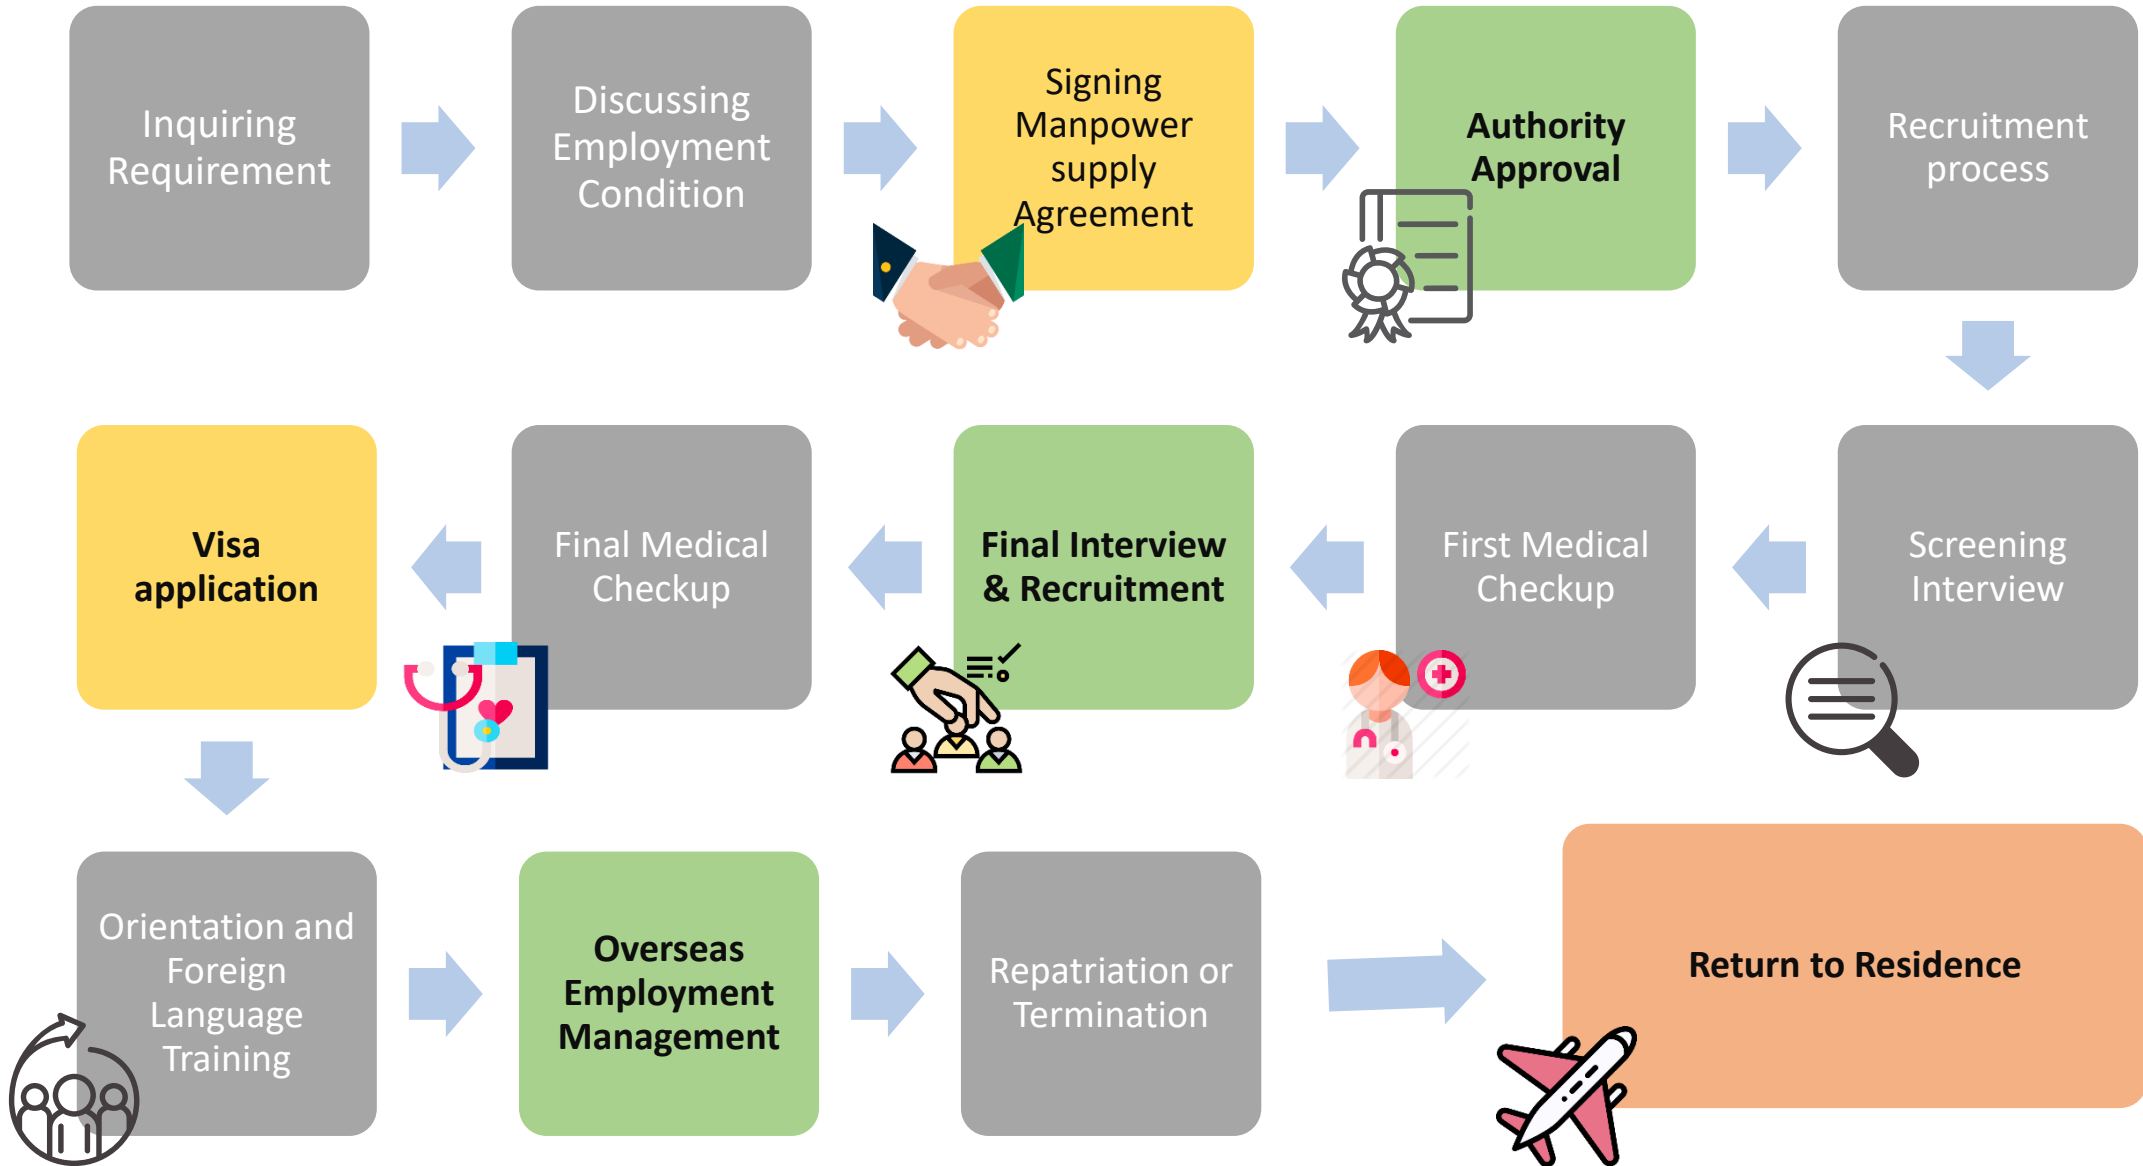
Inquiring Requirement

Discussing Employment Condition

Signing Manpower supply Agreement

Authority Approval

Recruitment process

Screening Interview

First Medical Checkup

Final Interview & Recruitment

Final Medical Checkup

Visa application

Orientation and Foreign Language Training

Overseas Employment Management

Repatriation or Termination

Return to Residence